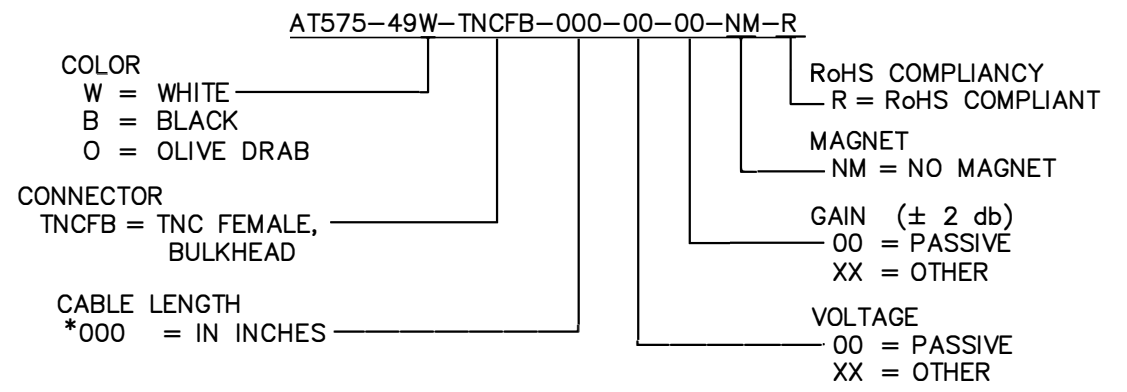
AT575–49W–TNCFB–000–00–00–NM–R

COLOR
W = WHITE
B = BLACK
O = OLIVE DRAB

CONNECTOR
TNCFB = TNC FEMALE, BULKHEAD

CABLE LENGTH
*000 = IN INCHES

RoHS COMPLIANCY
R = RoHS COMPLIANT

MAGNET
NM = NO MAGNET

GAIN ($\pm$ 2 db)
00 = PASSIVE
XX = OTHER

VOLTAGE
00 = PASSIVE
XX = OTHER